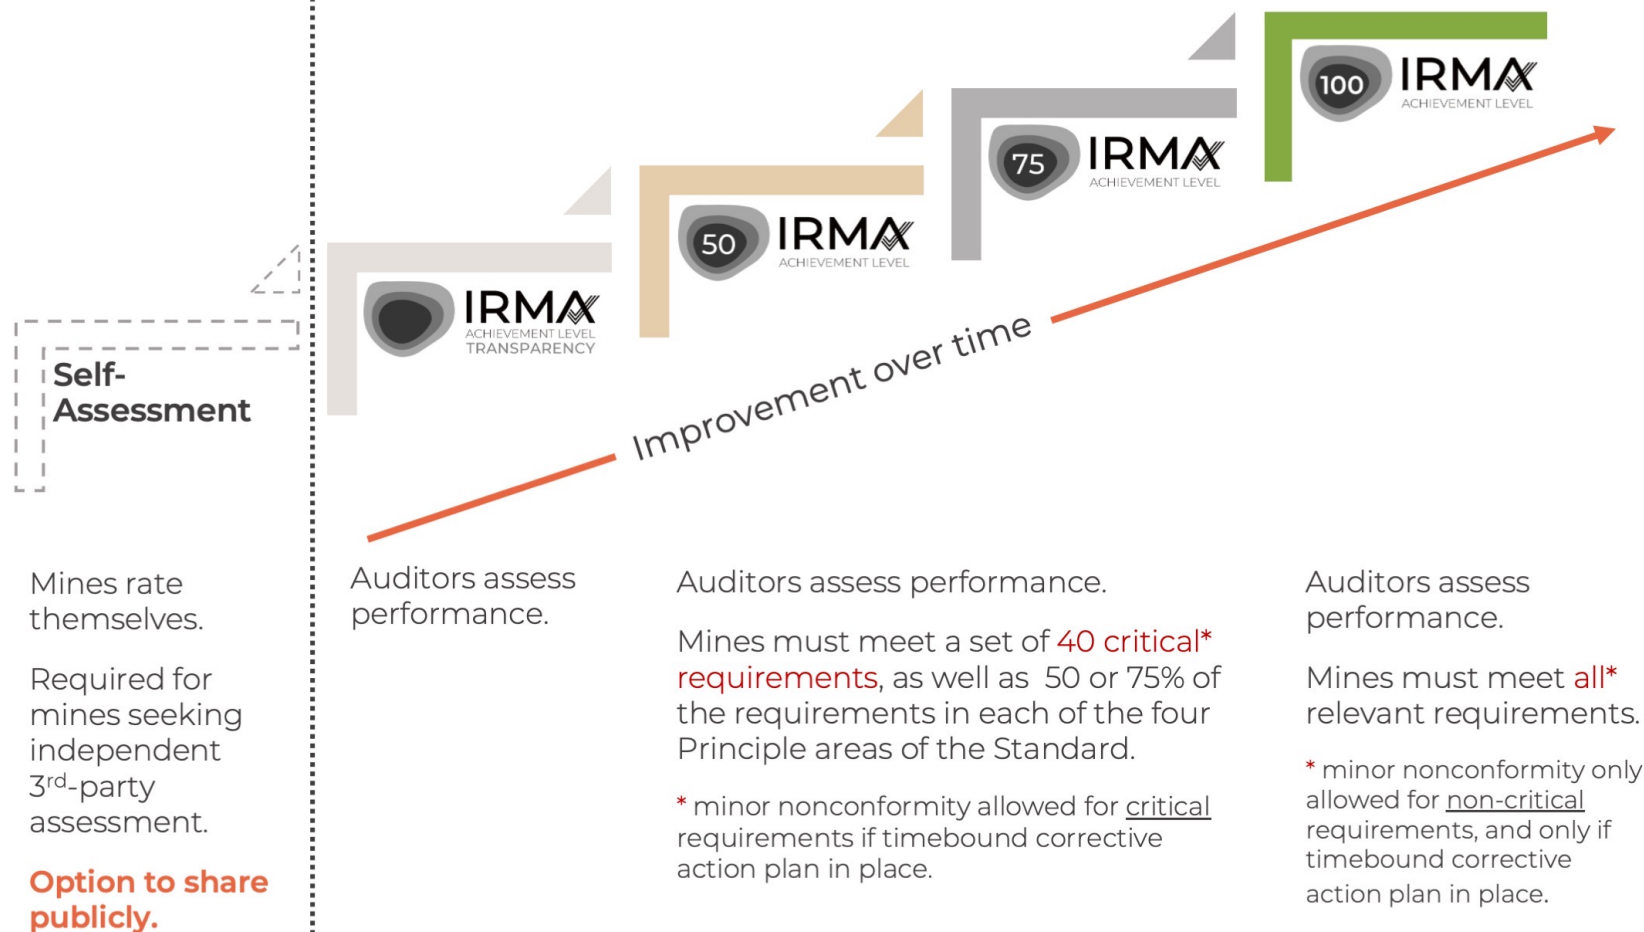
Self-Assessment

IRMA ACHIEVEMENT LEVEL TRANSPARENCY

50 IRMA ACHIEVEMENT LEVEL

75 IRMA ACHIEVEMENT LEVEL

100 IRMA ACHIEVEMENT LEVEL

Improvement over time

Mines rate themselves.

Required for mines seeking independent 3$^{rd}$-party assessment.

Option to share publicly.

Auditors assess performance.

Auditors assess performance.

Mines must meet a set of 40 critical* requirements, as well as 50 or 75% of the requirements in each of the four Principle areas of the Standard.

* minor nonconformity allowed for critical requirements if timebound corrective action plan in place.

Auditors assess performance.

Mines must meet all* relevant requirements.

* minor nonconformity only allowed for non-critical requirements, and only if timebound corrective action plan in place.